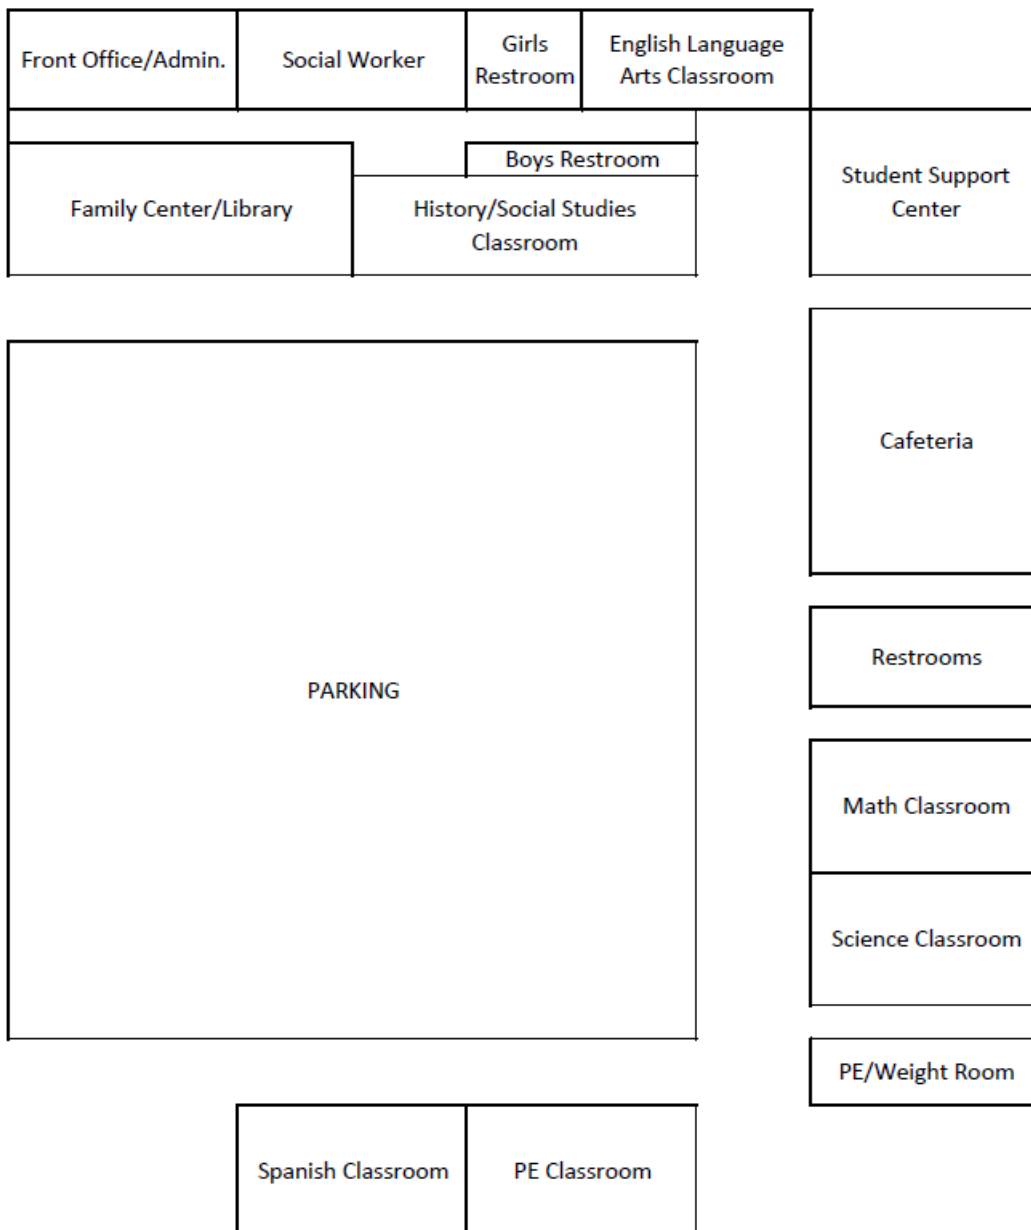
Front Office/Admin.

Social Worker

Girls Restroom

English Language Arts Classroom

Boys Restroom

Family Center/Library

History/Social Studies Classroom

Student Support Center

Cafeteria

PARKING

Restrooms

Math Classroom

Science Classroom

PE/Weight Room

Spanish Classroom

PE Classroom